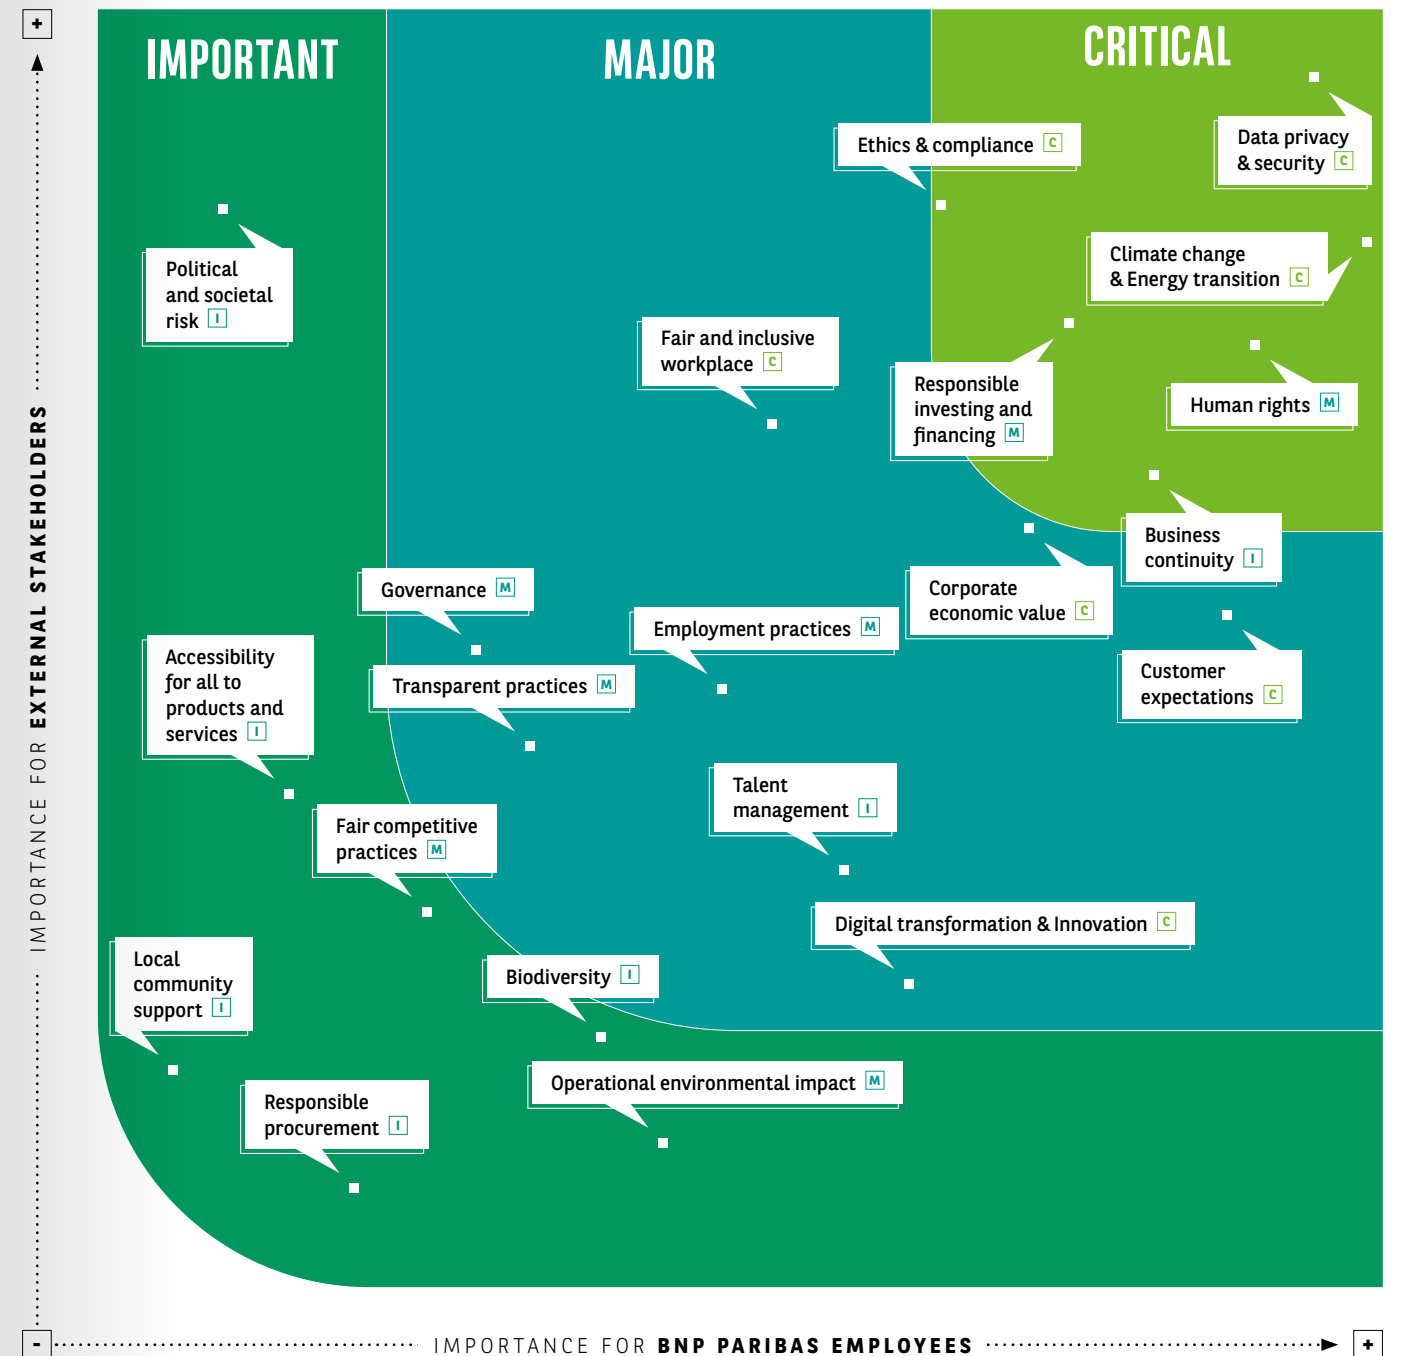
+

IMPORTANCE FOR EXTERNAL STAKEHOLDERS

IMPORTANT

MAJOR

CRITICAL

Ethics & compliance C

Data privacy & security C

Political and societal risk I

Climate change & Energy transition C

Fair and inclusive workplace C

Responsible investing and financing M

Human rights M

Business continuity I

Governance M

Corporate economic value C

Employment practices M

Accessibility for all to products and services I

Transparent practices M

Customer expectations C

Talent management I

Fair competitive practices M

Digital transformation & Innovation C

Local community support I

Biodiversity I

Operational environmental impact M

Responsible procurement I

-

IMPORTANCE FOR BNP PARIBAS EMPLOYEES

+